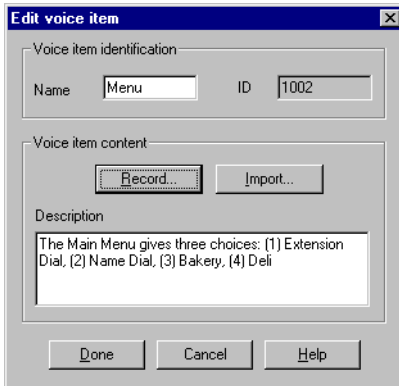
Edit voice item

Voice item identification

Name Menu ID 1002

Voice item content

Record... Import...

Description

The Main Menu gives three choices: (1) Extension Dial, (2) Name Dial, (3) Bakery, (4) Deli

Done Cancel Help